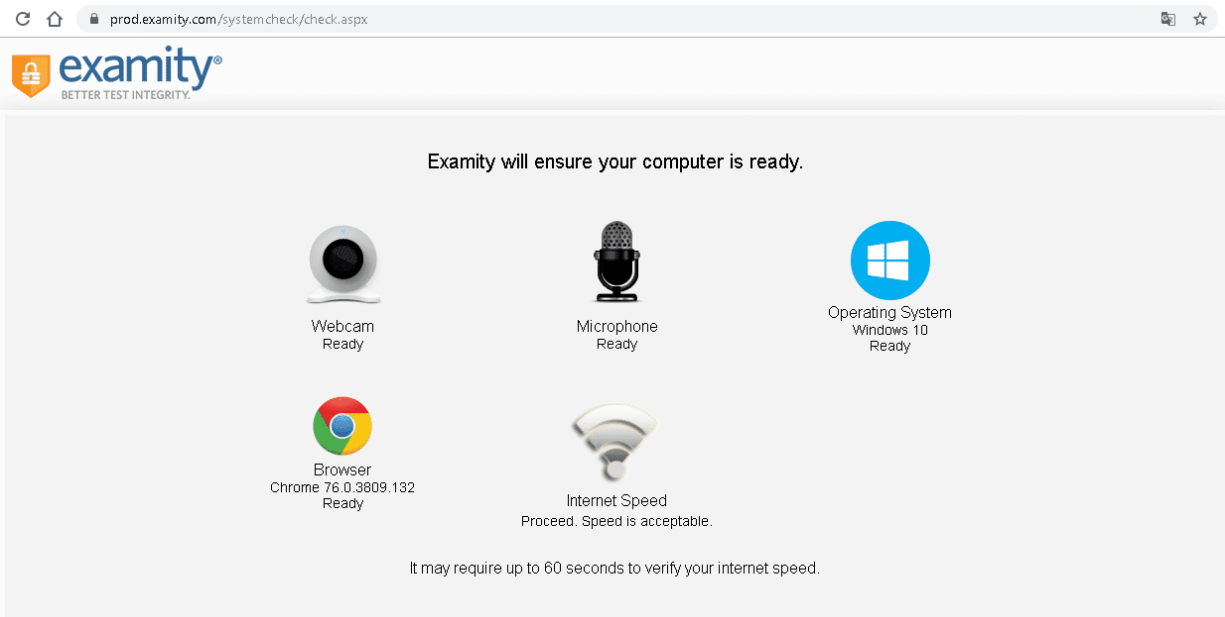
prod.examity.com/systemcheck/check.aspx

examity®
BETTER TEST INTEGRITY.

Examity will ensure your computer is ready.

Webcam
Ready

Microphone
Ready

Operating System
Windows 10
Ready

Browser
Chrome 76.0.3809.132
Ready

Internet Speed
Proceed. Speed is acceptable.

It may require up to 60 seconds to verify your internet speed.